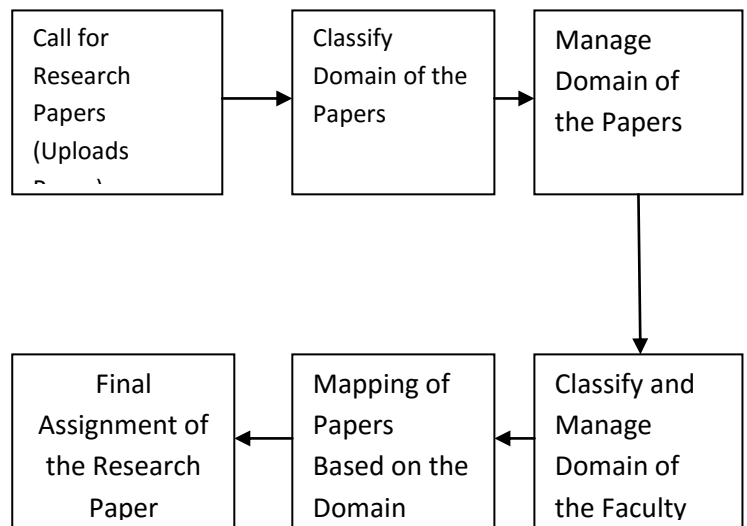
Call for Research Papers (Uploads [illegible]

Classify Domain of the Papers

Manage Domain of the Papers

Classify and Manage Domain of the Faculty

Mapping of Papers Based on the Domain

Final Assignment of the Research Paper